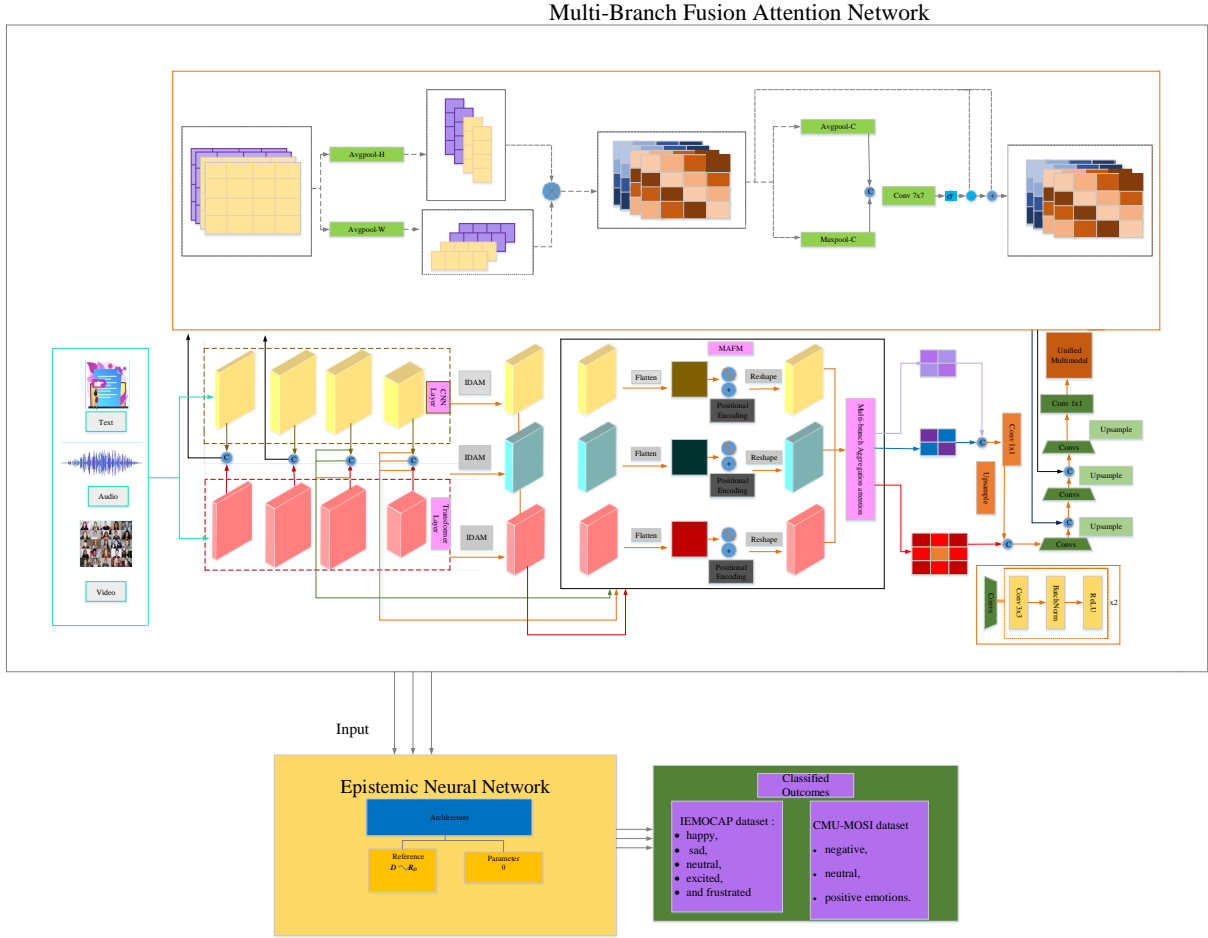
Multi-Branch Fusion Attention Network

Avgpool-H

Avgpool-W

Avgpool-C

Maxpool-C

C

Conv 7x7

$\sigma$

Text

Audio

Video

C

C

C

C

CNN Layer

Transformer Layer

IDAM

IDAM

IDAM

MAFM

Flatten

Flatten

Flatten

Positional Encoding

Positional Encoding

Positional Encoding

Reshape

Reshape

Reshape

Multi-branch Aggregation attention

C

Conv 1x1

Upsample

C

Unified Multimodal

Conv 1x1

Convs

Upsample

C

Upsample

Convs

C

Upsample

Convs

Convs

Conv 3x3

BatchNorm

ReLU

x2

Input

Epistemic Neural Network

Architecture

Reference
$D \sim R_b$

Parameter
θ

Classified Outcomes

IEMOCAP dataset :
• happy,
• sad,
• neutral,
• excited,
• and frustrated

CMU-MOSI dataset
• negative,
• neutral,
• positive emotions.